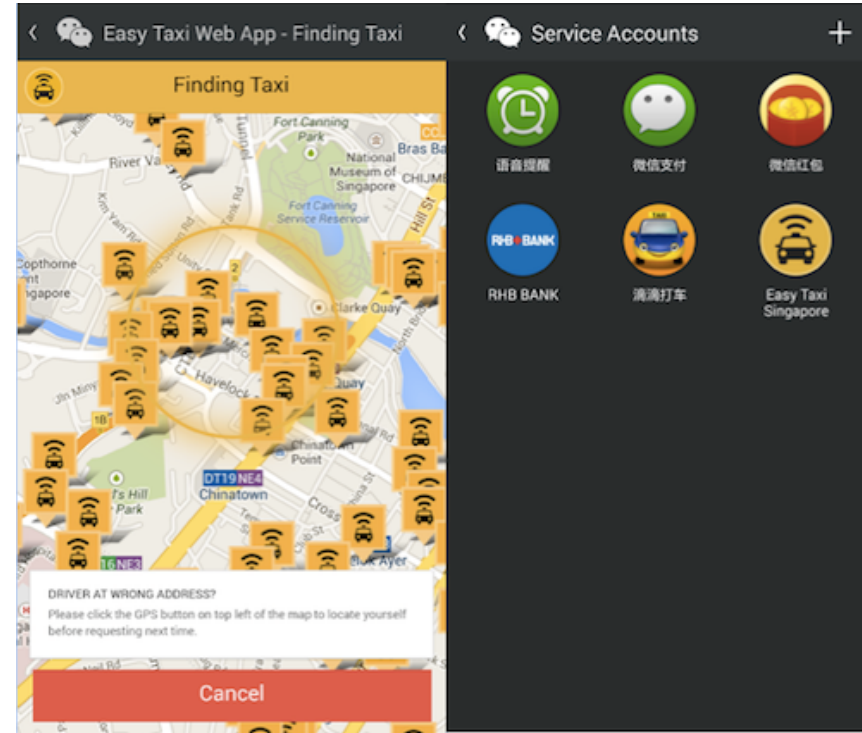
‹ Easy Taxi Web App - Finding Taxi

Finding Taxi

River Va

Fort Canning Park

National Museum of Singapore

Bras Ba

CHIJME

Fort Canning Service Reservoir

Tunnel

Kim Yam Rd

Tank Rd

Hill St

Copthorne

ngapore

Clarke Quay

North Bridge

Havelock

Quay

Jln Minyak

1B

Chinatown Point

DT19 NE4

Chinatown

's Hill Park

Cross

16 NE3

Boat Quay

DRIVER AT WRONG ADDRESS?

Please click the GPS button on top left of the map to locate yourself before requesting next time.

Cancel

‹ Service Accounts +

语音提醒

微信支付

微信红包

RHB BANK

RHB BANK

滴滴打车

Easy Taxi Singapore